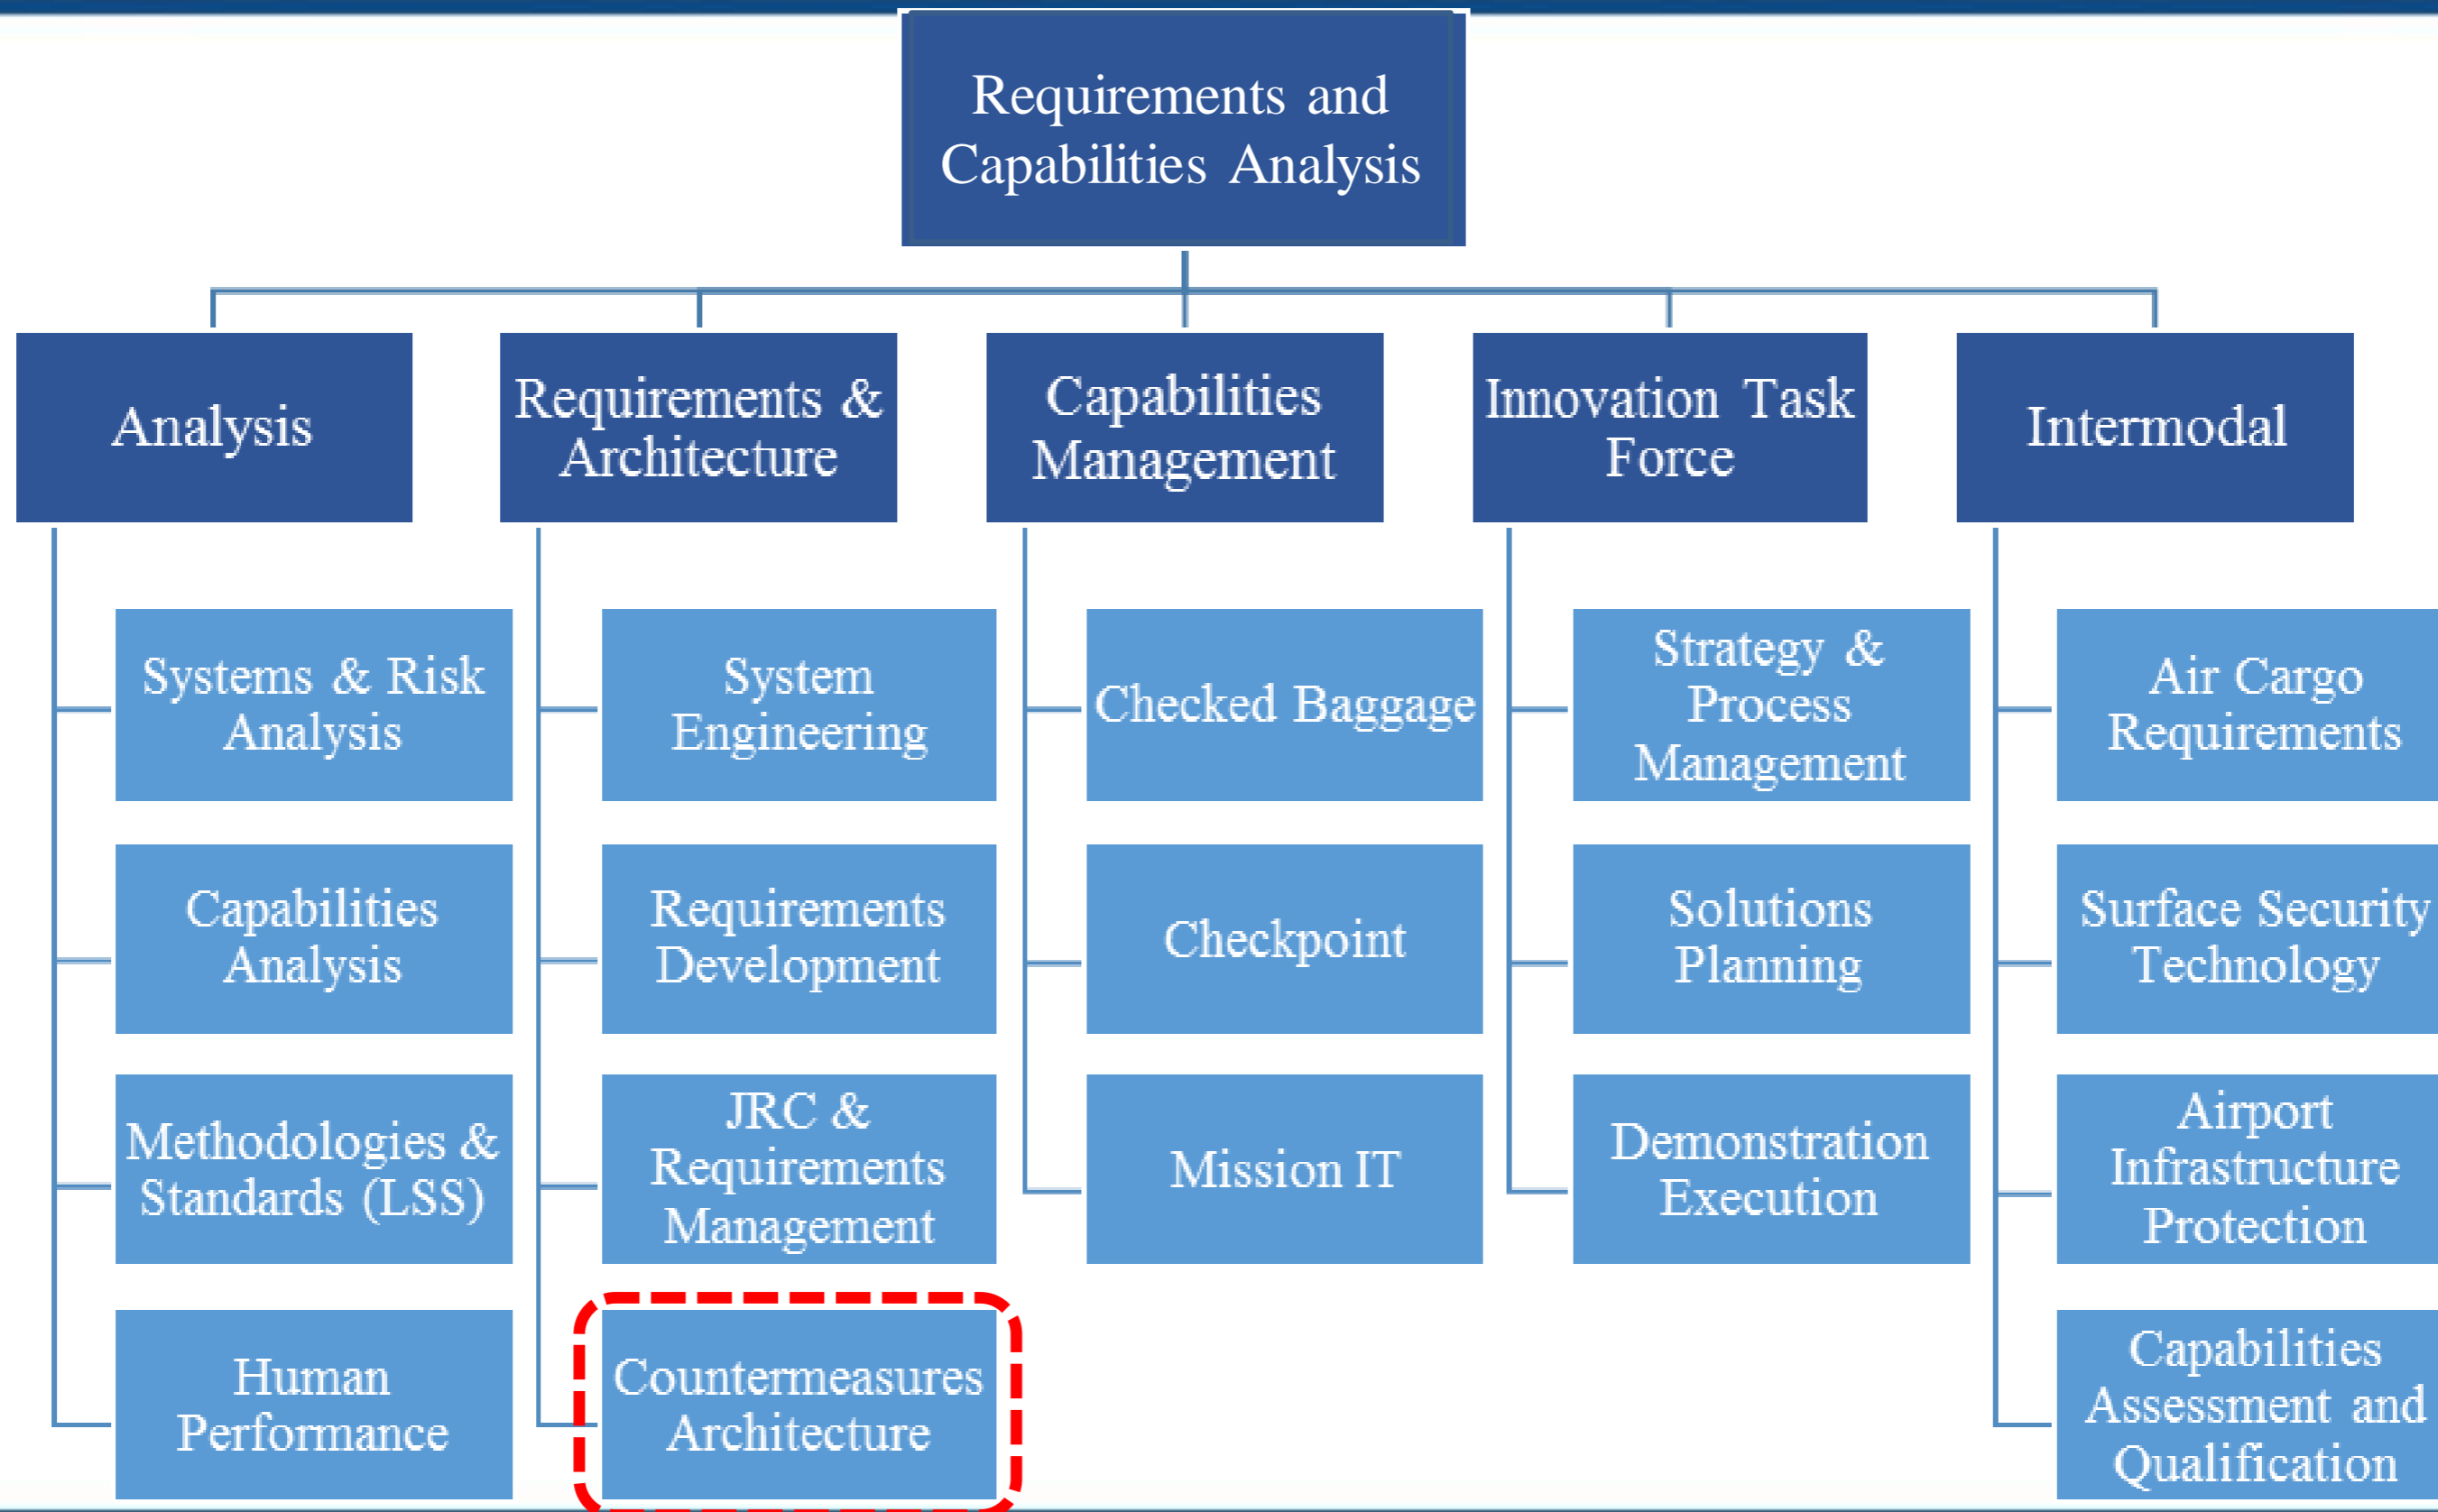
Requirements and Capabilities Analysis

Analysis

Systems & Risk Analysis

Capabilities Analysis

Methodologies & Standards (LSS)

Human Performance

Requirements & Architecture

System Engineering

Requirements Development

JRC & Requirements Management

Countermeasures Architecture

Capabilities Management

Checked Baggage

Checkpoint

Mission IT

Innovation Task Force

Strategy & Process Management

Solutions Planning

Demonstration Execution

Intermodal

Air Cargo Requirements

Surface Security Technology

Airport Infrastructure Protection

Capabilities Assessment and Qualification